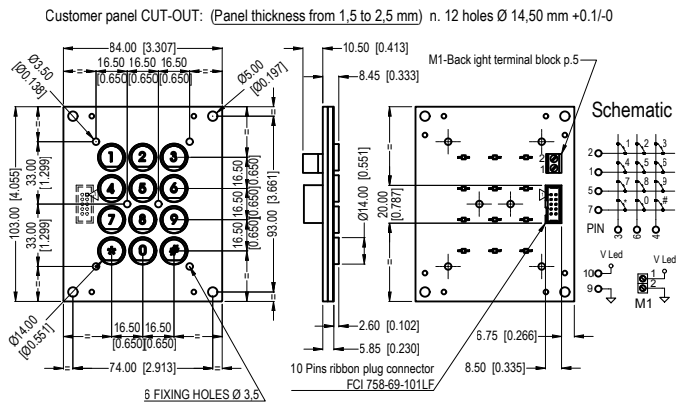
Customer panel CUT-OUT: (Panel thickness from 1,5 to 2,5 mm) n. 12 holes Ø 14,50 mm +0.1/-0

84.00 [3.307]
16.50 16.50 16.50
[0.650] [0.650] [0.650]
Ø3.50 [Ø0.138]
Ø5.00 [Ø0.197]
103.00 [4.055]
33.00 [1.299]
33.00 [1.299]
93.00 [3.661]
16.50 [0.650] 16.50 [0.650] 16.50 [0.650] 16.50 [0.650]
1 2 3
4 5 6
7 8 9
* 0 #
Ø14.00 [Ø0.551]
16.50 16.50
[0.650] [0.650]
74.00 [2.913]
6 FIXING HOLES Ø 3,5

10.50 [0.413]
8.45 [0.333]
Ø14.00 [0.551]
2.60 [0.102]
5.85 [0.230]
10 Pins ribbon plug connector
FCI 758-69-101LF

M1-Back ight terminal block p.5
20.00 [0.787]
2
1
6.75 [0.266]
8.50 [0.335]

Schematic
2 1 2 3
1 4 5 6
5 7 8 9
7 * 0 #
PIN 3 6 4
V Led
10
9
V Led
1
2
M1